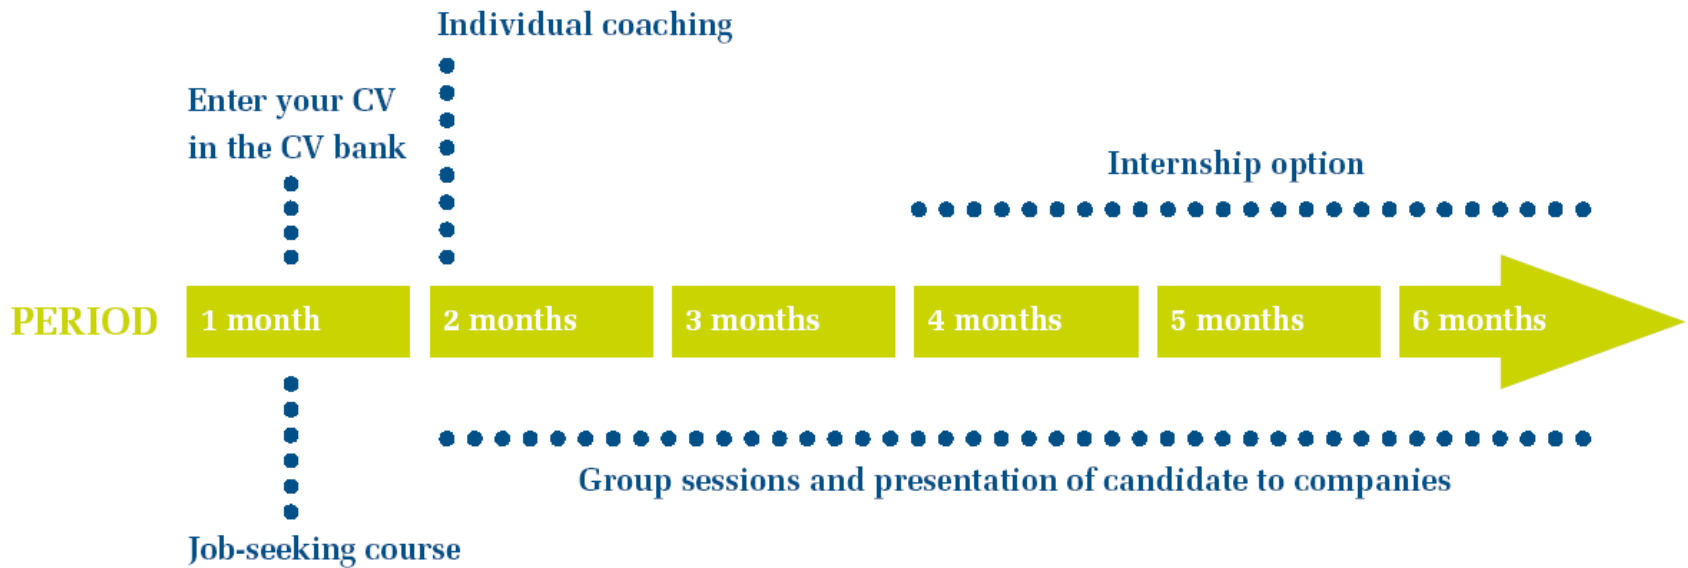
Individual coaching

Enter your CV in the CV bank

Internship option

PERIOD

| 1 month | 2 months | 3 months | 4 months | 5 months | 6 months |
|---|---|---|---|---|---|

Group sessions and presentation of candidate to companies

Job-seeking course